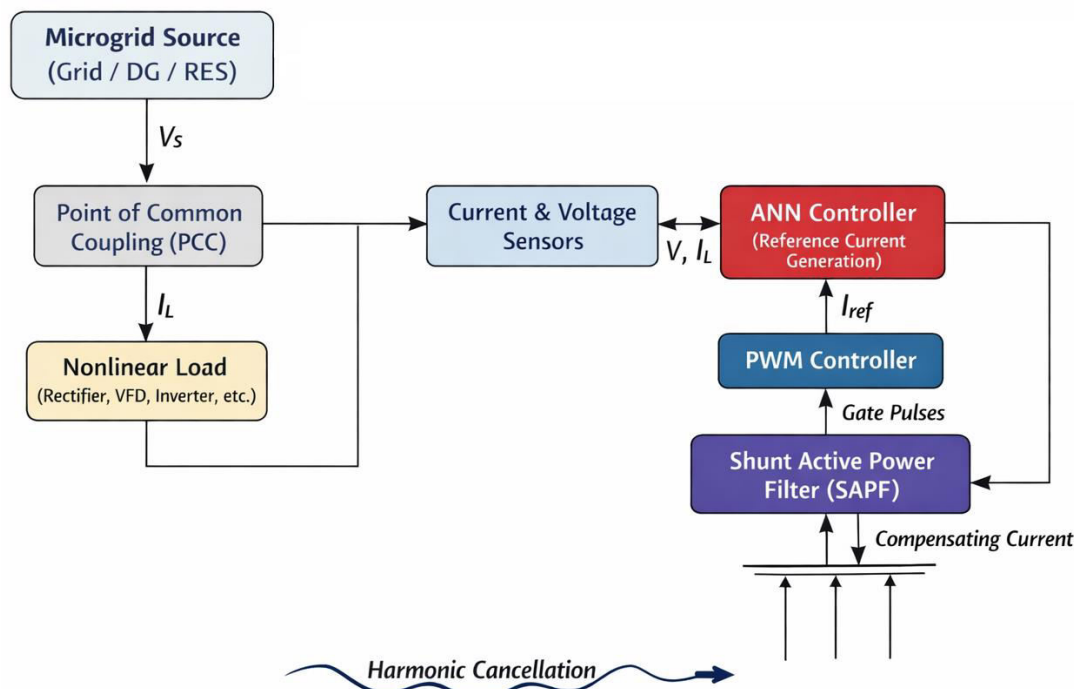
Microgrid Source
(Grid / DG / RES)

$V_S$

Point of Common Coupling (PCC)

$I_L$

Nonlinear Load
(Rectifier, VFD, Inverter, etc.)

Current & Voltage Sensors

V, $I_L$

ANN Controller
(Reference Current Generation)

$I_{ref}$

PWM Controller

Gate Pulses

Shunt Active Power Filter (SAPF)

Compensating Current

Harmonic Cancellation